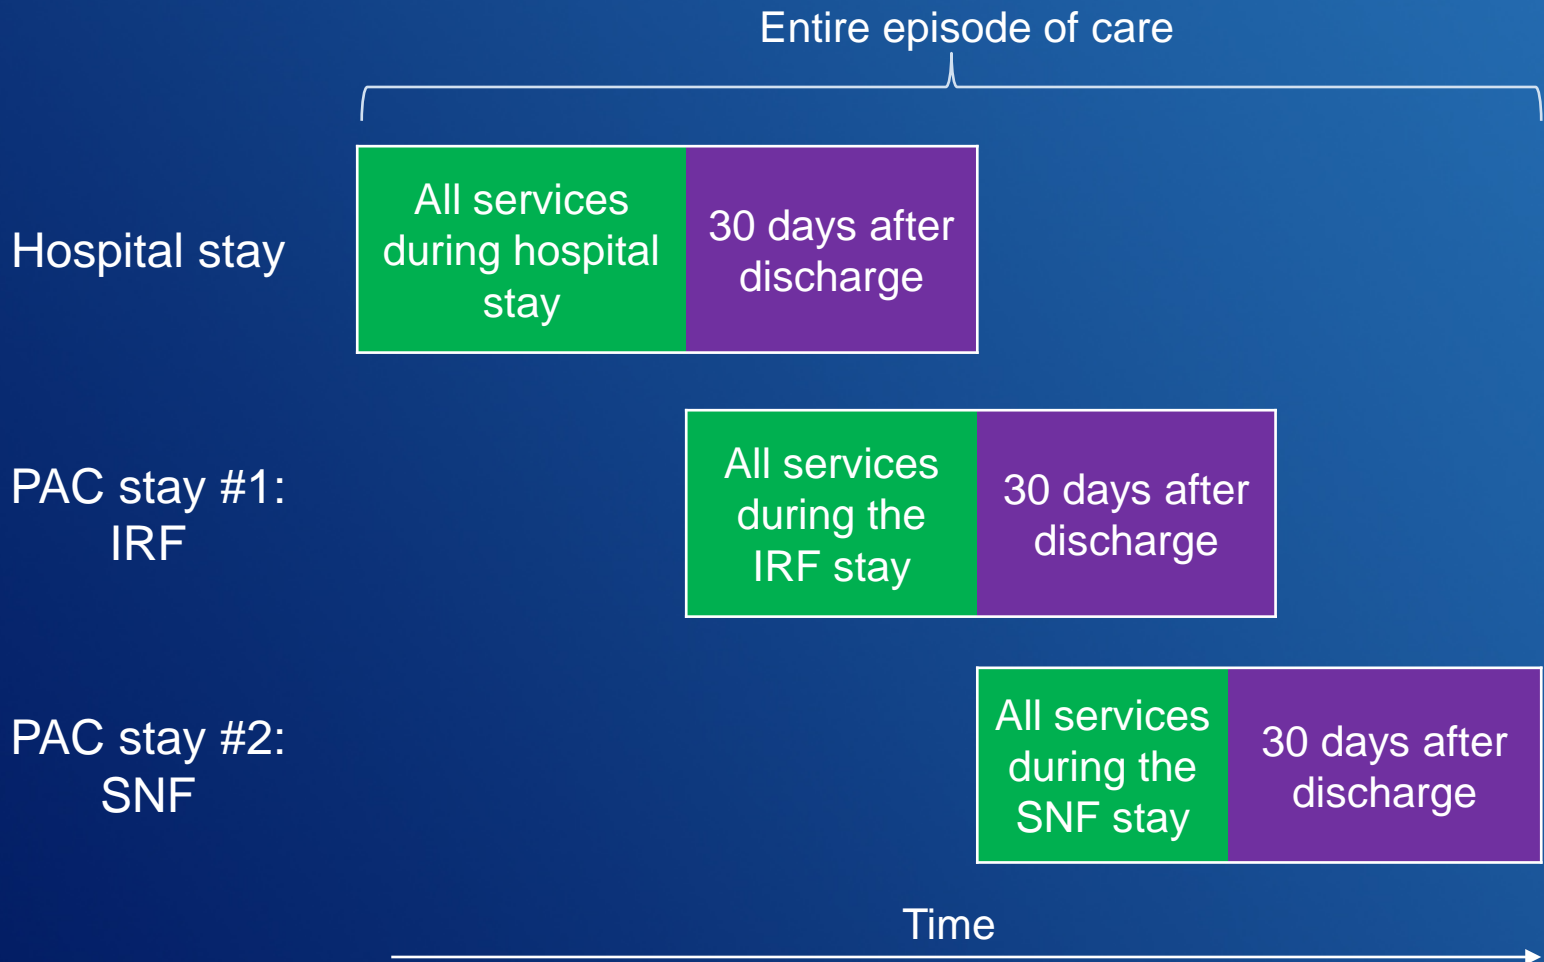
Entire episode of care

Hospital stay

All services during hospital stay

30 days after discharge

PAC stay #1: IRF

All services during the IRF stay

30 days after discharge

PAC stay #2: SNF

All services during the SNF stay

30 days after discharge

Time